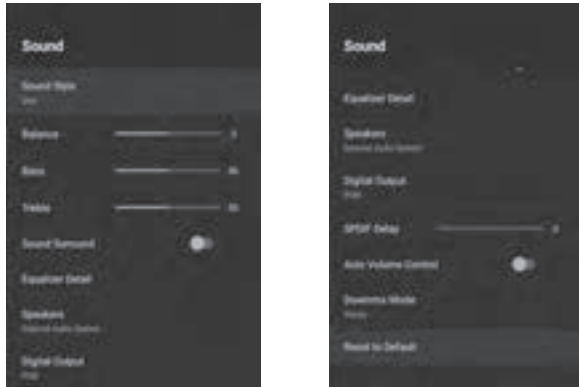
Sound

Sound Style
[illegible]

Balance
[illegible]

Bass
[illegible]

Treble
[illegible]

Sound Surround

Equalizer Detail

Speakers
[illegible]

Digital Output
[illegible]

Sound

Equalizer Detail

Speakers
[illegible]

Digital Output
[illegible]

SPDIF Delay
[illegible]

Auto Volume Control

Downmix Mode
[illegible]

Reset to Default